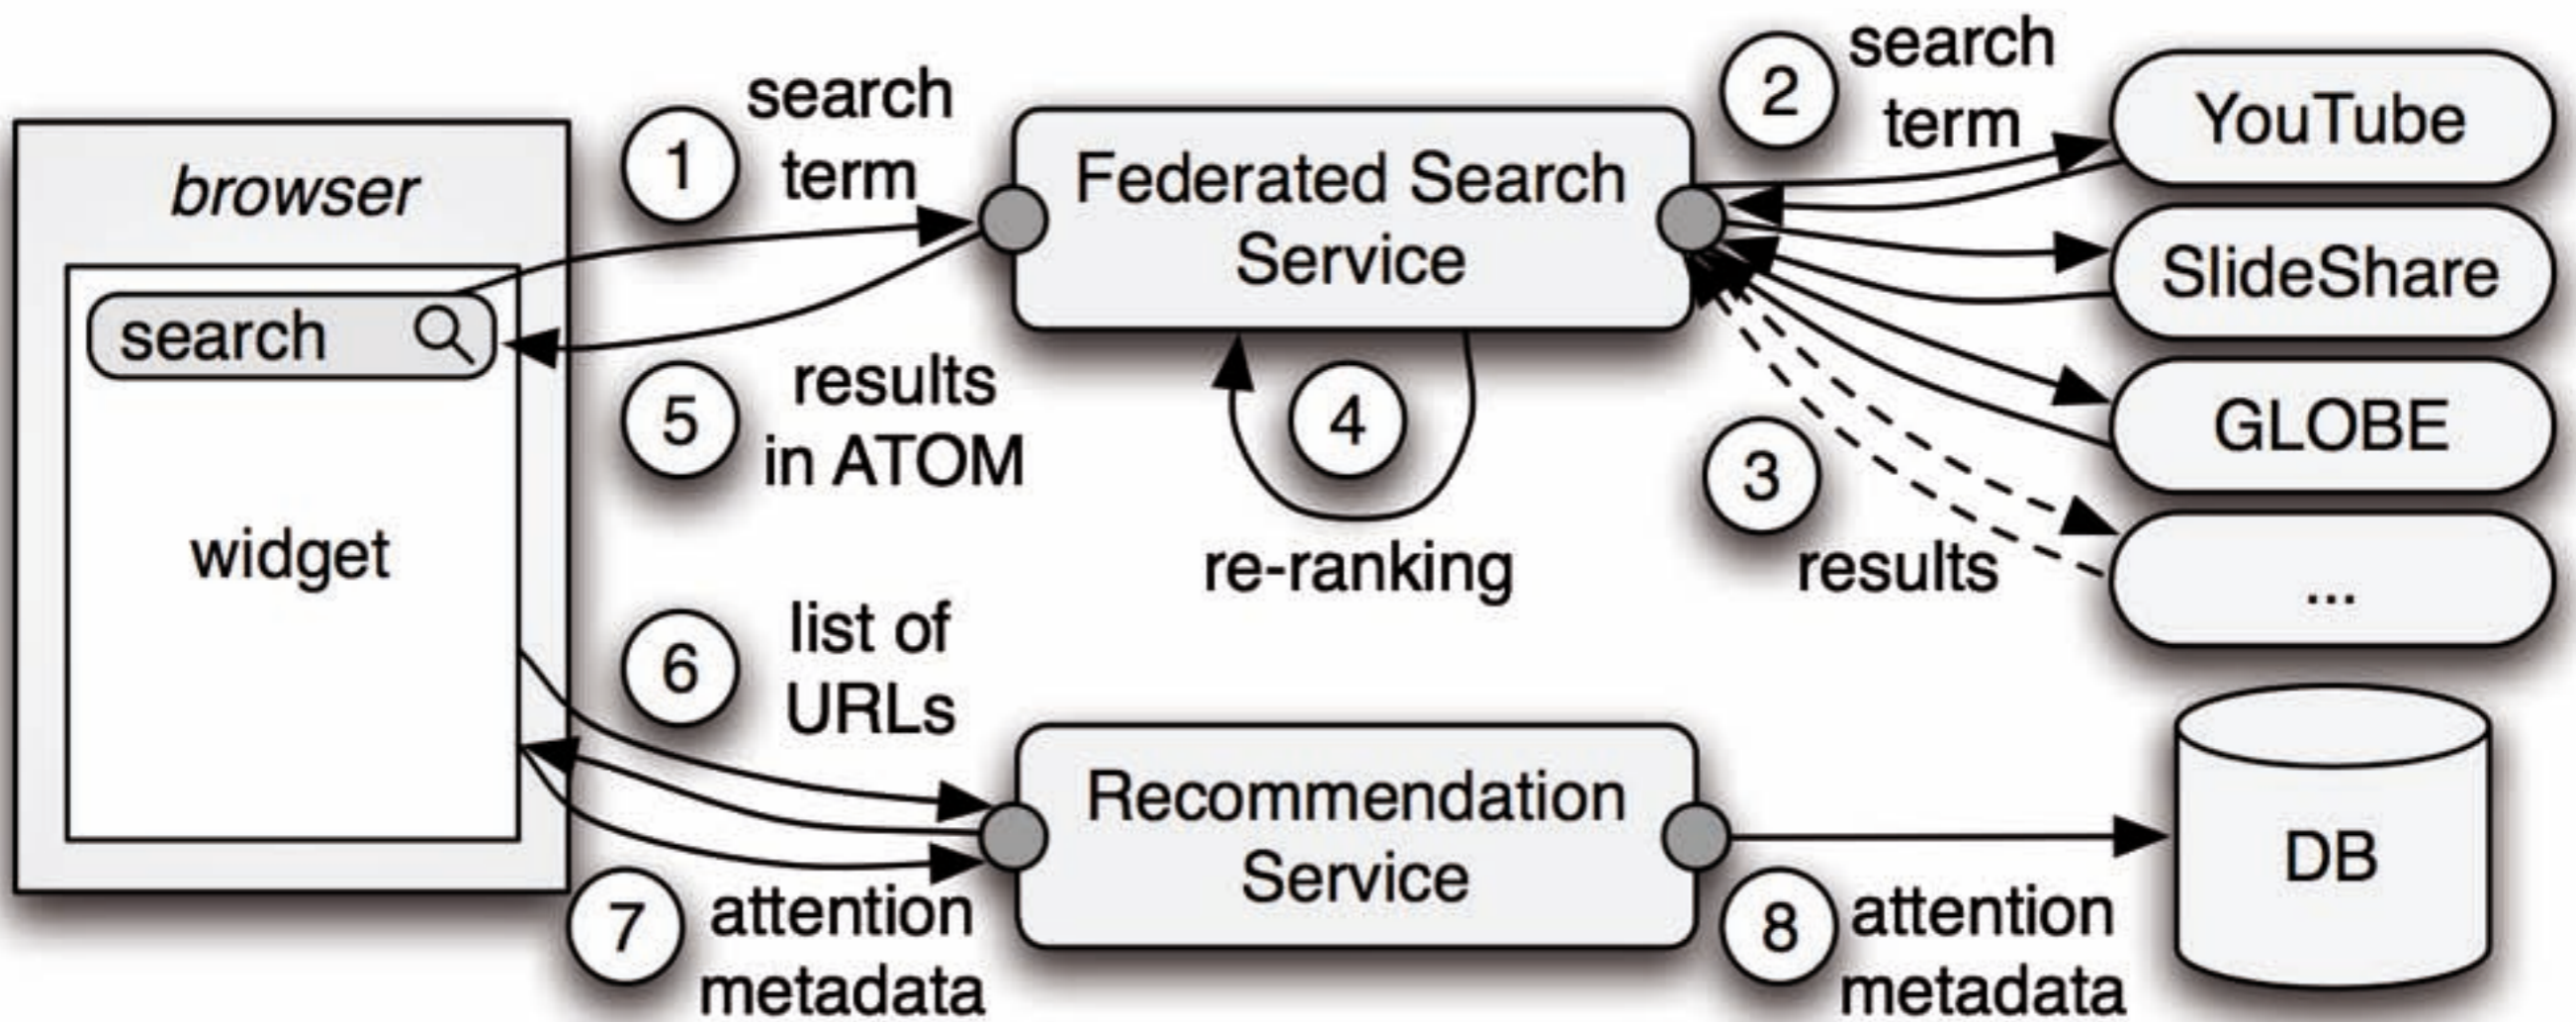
browser

search

widget

1 search term

5 results in ATOM

6 list of URLs

7 attention metadata

Federated Search Service

4 re-ranking

2 search term

3 results

YouTube

SlideShare

GLOBE

...

Recommendation Service

8 attention metadata

DB